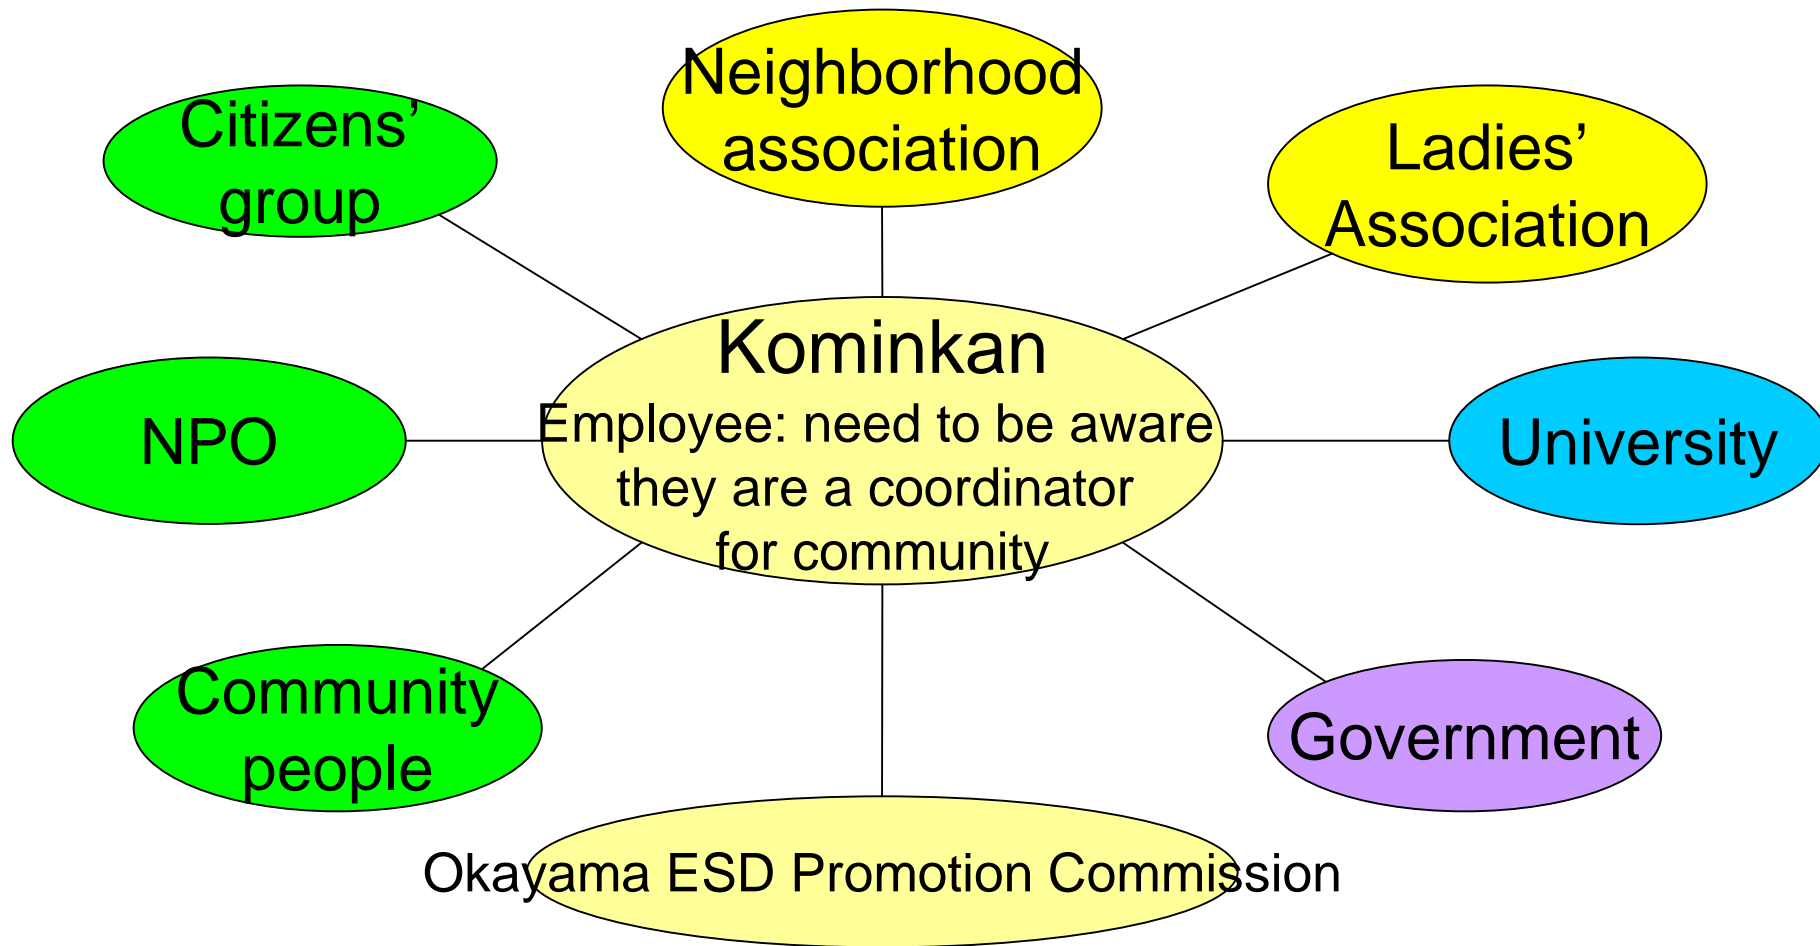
Neighborhood association

Citizens' group

Ladies' Association

Kominkan
Employee: need to be aware they are a coordinator for community

NPO

University

Community people

Government

Okayama ESD Promotion Commission